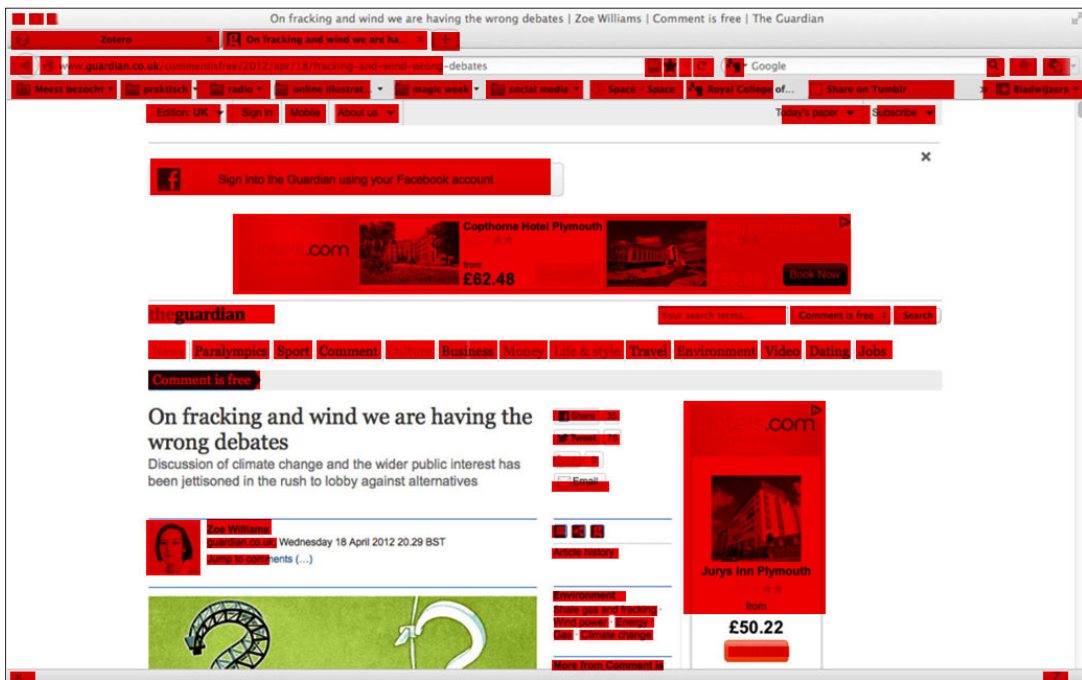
On fracking and wind we are having the wrong debates | Zoe Williams | Comment is free | The Guardian

Zotero

On fracking and wind we are ha...

www.guardian.co.uk/commentisfree/2012/apr/18/fracking-and-wind-wrong-debates

Google

Meest bezocht

praktisch

radio

online illustrat...

magic week

social media

Space - Space

Royal College of...

Share on Tumblr

Bladwijzers

Edition: UK

Sign in

Mobile

About us

Today's paper

Subscribe

Sign into the Guardian using your Facebook account

hotels.com

Copthorne Hotel Plymouth

from

£62.48

Book Now

theguardian

Your search terms...

Comment is free

Search

News

Paralympics

Sport

Comment

Culture

Business

Money

Life & style

Travel

Environment

Video

Dating

Jobs

Comment is free

On fracking and wind we are having the wrong debates

Discussion of climate change and the wider public interest has been jettisoned in the rush to lobby against alternatives

Share 35

Tweet 75

Email

Zoe Williams

guardian.co.uk, Wednesday 18 April 2012 20.29 BST

Jump to comments (...)

Article history

Environment

Shale gas and fracking · Wind power · Energy · Gas · Climate change

More from Comment is

hotels.com

Jurys Inn Plymouth

from

£50.22